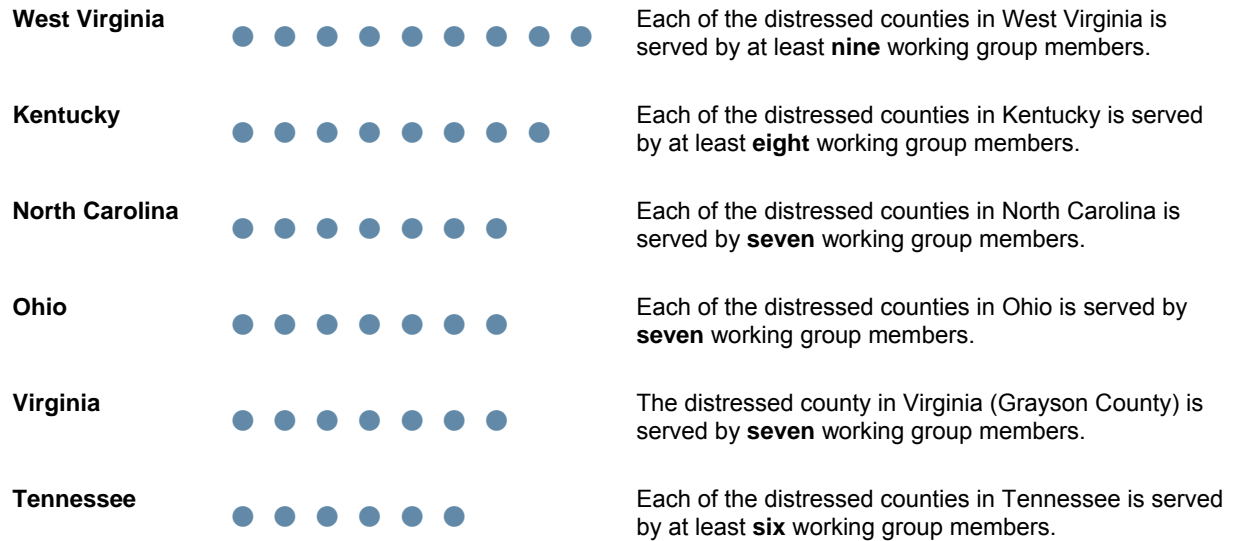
West Virginia

Each of the distressed counties in West Virginia is served by at least nine working group members.

Kentucky

Each of the distressed counties in Kentucky is served by at least eight working group members.

North Carolina

Each of the distressed counties in North Carolina is served by seven working group members.

Ohio

Each of the distressed counties in Ohio is served by seven working group members.

Virginia

The distressed county in Virginia (Grayson County) is served by seven working group members.

Tennessee

Each of the distressed counties in Tennessee is served by at least six working group members.